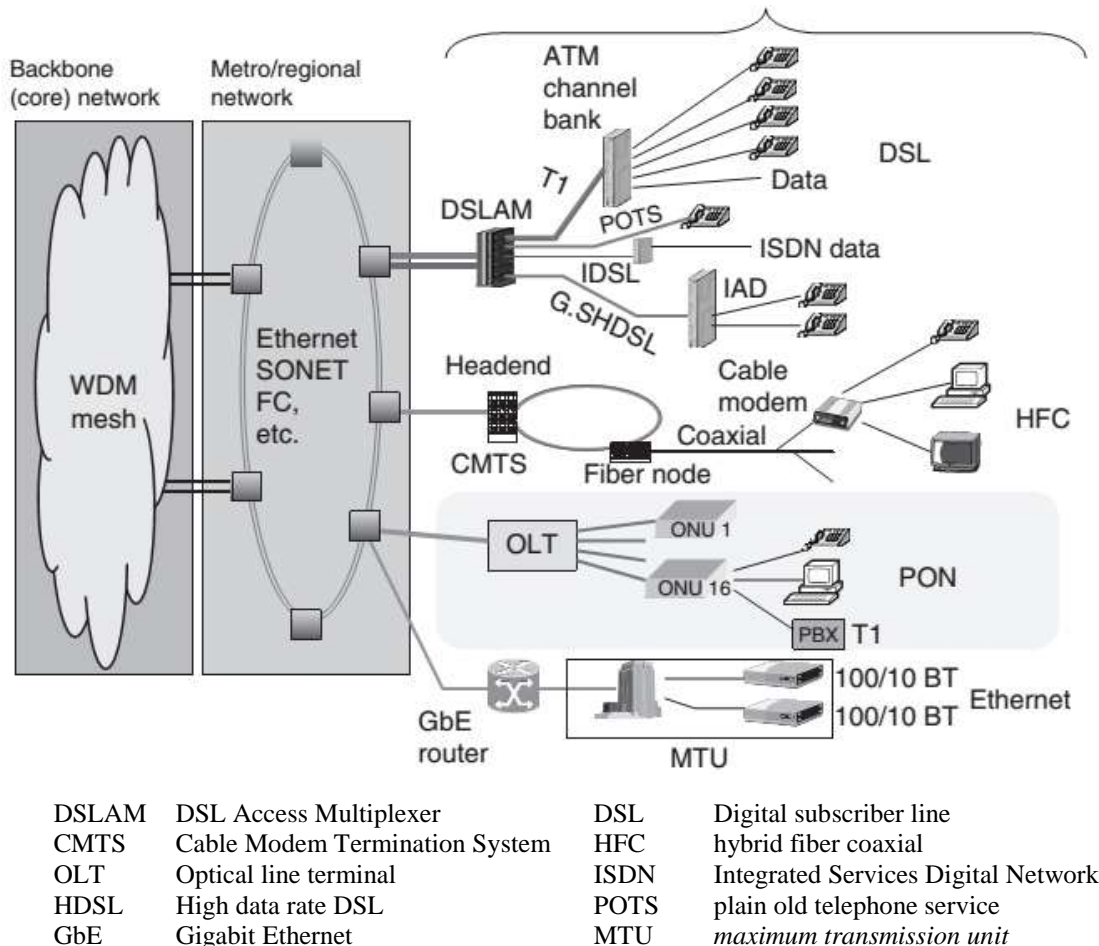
Backbone (core) network

Metro/regional network

WDM mesh

Ethernet SONET FC, etc.

ATM channel bank

T1

DSLAM

POTS

Data

DSL

ISDN data

IDSL

IAD

G.SHDSL

Headend

Cable modem

HFC

CMTS

Coaxial

Fiber node

OLT

ONU 1

ONU 16

PON

PBX

T1

GbE router

100/10 BT

100/10 BT

Ethernet

MTU

| | | | |
|---|---|---|---|
| DSLAM | DSL Access Multiplexer | DSL | Digital subscriber line |
| CMTS | Cable Modem Termination System | HFC | hybrid fiber coaxial |
| OLT | Optical line terminal | ISDN | Integrated Services Digital Network |
| HDSL | High data rate DSL | POTS | plain old telephone service |
| GbE | Gigabit Ethernet | MTU | maximum transmission unit |